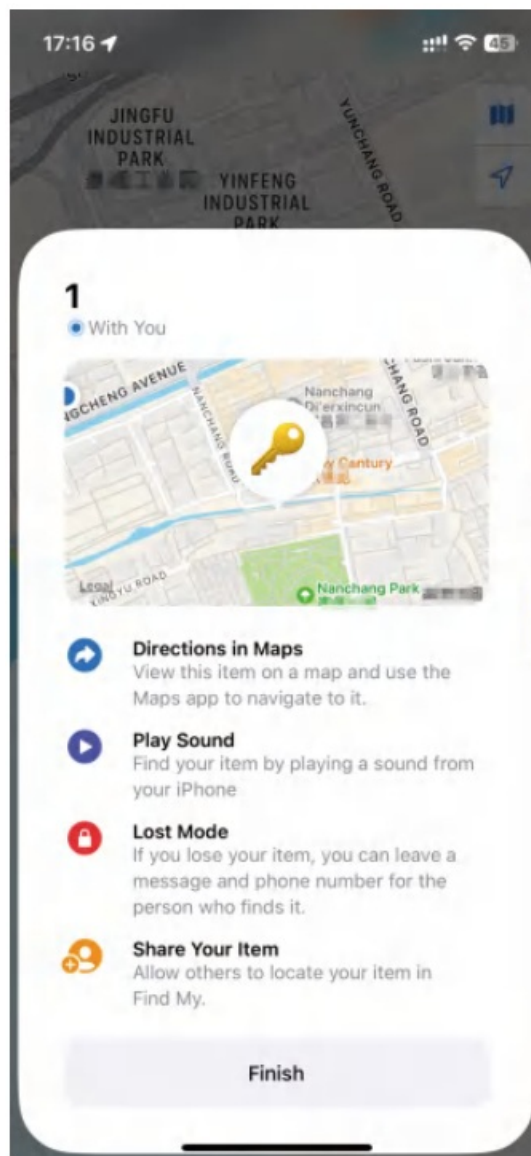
17:16

45

JINGFU INDUSTRIAL PARK

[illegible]

YINFENG INDUSTRIAL PARK

YUNCHANG ROAD

1

With You

NGCHENG AVENUE

NANCHANG ROAD

Nanchang Dierxincun

CHANG ROAD

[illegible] Century

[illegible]

Legal

XINGYU ROAD

Nanchang Park

Directions in Maps
View this item on a map and use the Maps app to navigate to it.

Play Sound
Find your item by playing a sound from your iPhone

Lost Mode
If you lose your item, you can leave a message and phone number for the person who finds it.

Share Your Item
Allow others to locate your item in Find My.

Finish